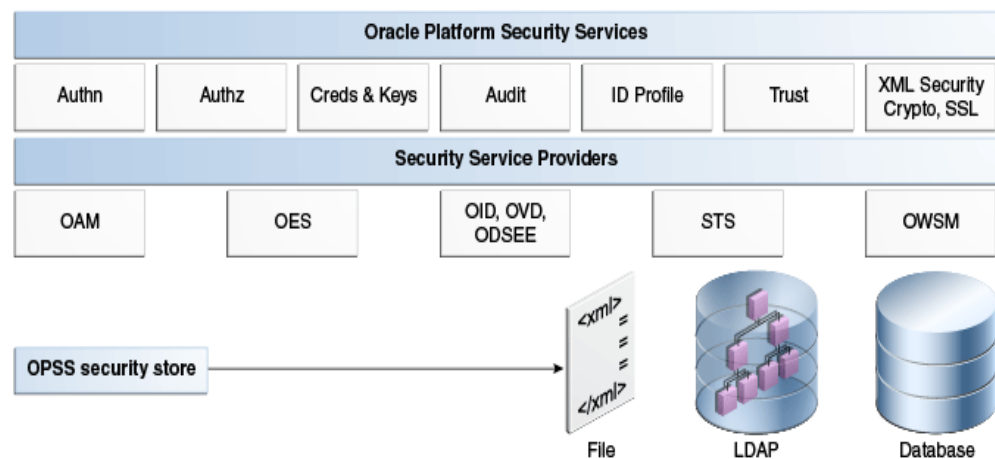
Oracle Platform Security Services

Authn

Authz

Creds & Keys

Audit

ID Profile

Trust

XML Security Crypto, SSL

Security Service Providers

OAM

OES

OID, OVD, ODSEE

STS

OWSM

OPSS security store

<xml>
=
=
=
</xml>

File

LDAP

Database